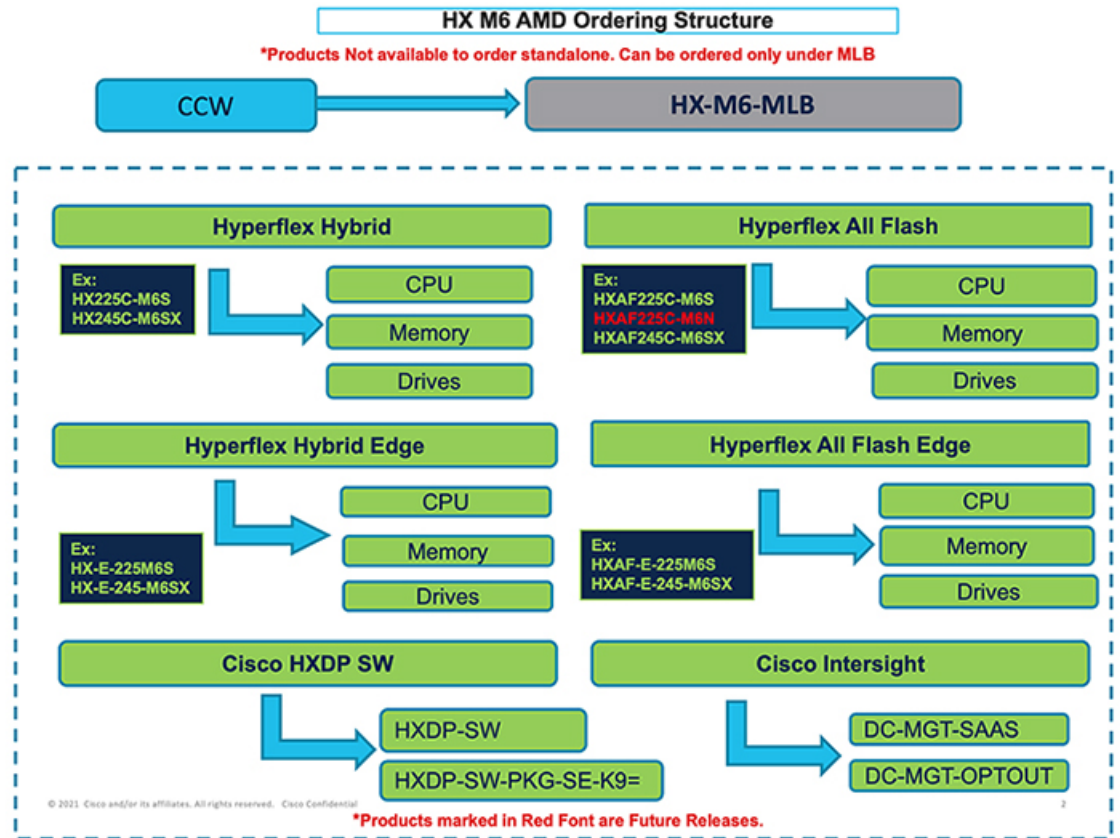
HX M6 AMD Ordering Structure

*Products Not available to order standalone. Can be ordered only under MLB

CCW

HX-M6-MLB

Hyperflex Hybrid

Ex:
HX225C-M6S
HX245C-M6SX

CPU
Memory
Drives

Hyperflex All Flash

Ex:
HXAF225C-M6S
HXAF225C-M6N
HXAF245C-M6SX

CPU
Memory
Drives

Hyperflex Hybrid Edge

Ex:
HX-E-225M6S
HX-E-245-M6SX

CPU
Memory
Drives

Hyperflex All Flash Edge

Ex:
HXAF-E-225M6S
HXAF-E-245-M6SX

CPU
Memory
Drives

Cisco HXDP SW

HXDP-SW
HXDP-SW-PKG-SE-K9=

Cisco Intersight

DC-MGT-SAAS
DC-MGT-OPTOUT

© 2021 Cisco and/or its affiliates. All rights reserved. Cisco Confidential

2

*Products marked in Red Font are Future Releases.